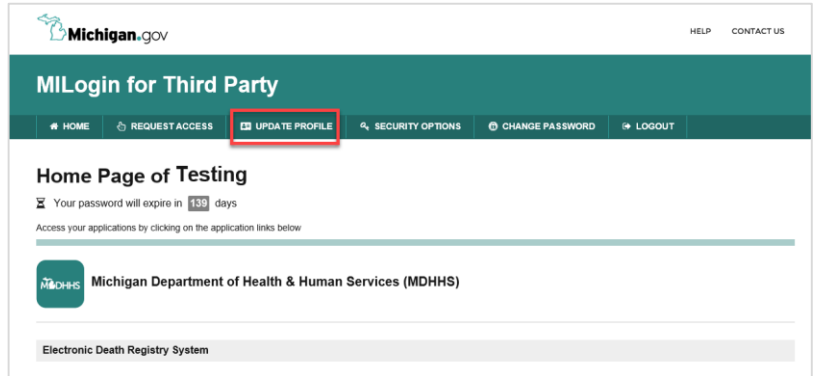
Michigan.gov

HELP CONTACT US

MILogin for Third Party

HOME REQUEST ACCESS UPDATE PROFILE SECURITY OPTIONS CHANGE PASSWORD LOGOUT

Home Page of Testing

Your password will expire in 139 days

Access your applications by clicking on the application links below

MDHHS

Michigan Department of Health & Human Services (MDHHS)

Electronic Death Registry System